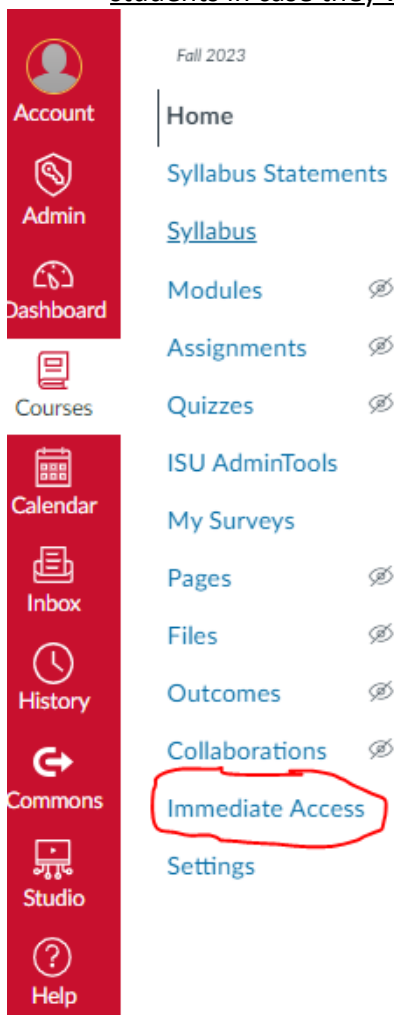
students in case they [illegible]

Account
Admin
Dashboard
Courses
Calendar
Inbox
History
Commons
Studio
Help

Fall 2023

Home
Syllabus Statements
Syllabus
Modules
Assignments
Quizzes
ISU AdminTools
My Surveys
Pages
Files
Outcomes
Collaborations
Immediate Access
Settings